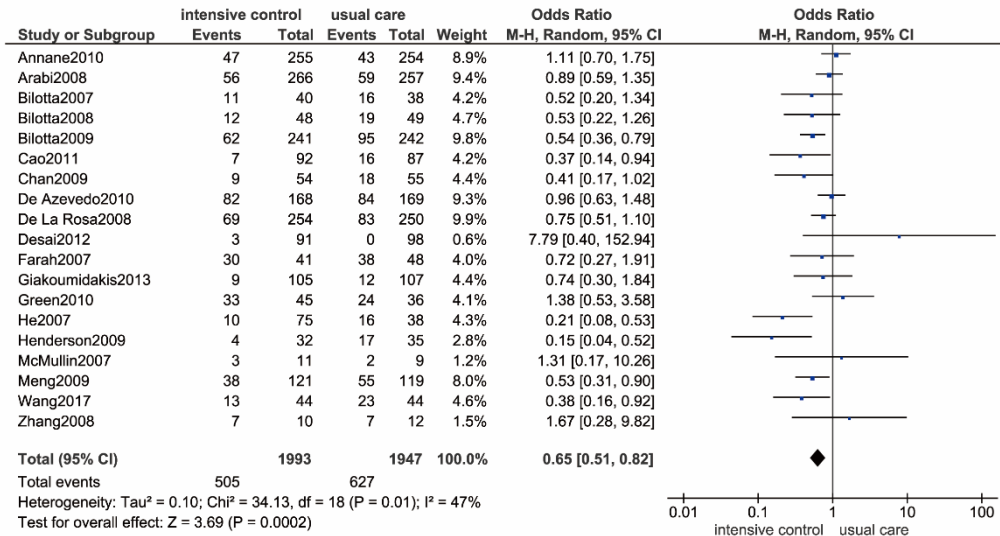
| Study or Subgroup | intensive control Events | intensive control Total | usual care Events | usual care Total | Weight | Odds Ratio M-H, Random, 95% CI |
|---|---|---|---|---|---|---|
| Annane2010 | 47 | 255 | 43 | 254 | 8.9% | 1.11 [0.70, 1.75] |
| Arabi2008 | 56 | 266 | 59 | 257 | 9.4% | 0.89 [0.59, 1.35] |
| Bilotta2007 | 11 | 40 | 16 | 38 | 4.2% | 0.52 [0.20, 1.34] |
| Bilotta2008 | 12 | 48 | 19 | 49 | 4.7% | 0.53 [0.22, 1.26] |
| Bilotta2009 | 62 | 241 | 95 | 242 | 9.8% | 0.54 [0.36, 0.79] |
| Cao2011 | 7 | 92 | 16 | 87 | 4.2% | 0.37 [0.14, 0.94] |
| Chan2009 | 9 | 54 | 18 | 55 | 4.4% | 0.41 [0.17, 1.02] |
| De Azevedo2010 | 82 | 168 | 84 | 169 | 9.3% | 0.96 [0.63, 1.48] |
| De La Rosa2008 | 69 | 254 | 83 | 250 | 9.9% | 0.75 [0.51, 1.10] |
| Desai2012 | 3 | 91 | 0 | 98 | 0.6% | 7.79 [0.40, 152.94] |
| Farah2007 | 30 | 41 | 38 | 48 | 4.0% | 0.72 [0.27, 1.91] |
| Giakoumidakis2013 | 9 | 105 | 12 | 107 | 4.4% | 0.74 [0.30, 1.84] |
| Green2010 | 33 | 45 | 24 | 36 | 4.1% | 1.38 [0.53, 3.58] |
| He2007 | 10 | 75 | 16 | 38 | 4.3% | 0.21 [0.08, 0.53] |
| Henderson2009 | 4 | 32 | 17 | 35 | 2.8% | 0.15 [0.04, 0.52] |
| McMullin2007 | 3 | 11 | 2 | 9 | 1.2% | 1.31 [0.17, 10.26] |
| Meng2009 | 38 | 121 | 55 | 119 | 8.0% | 0.53 [0.31, 0.90] |
| Wang2017 | 13 | 44 | 23 | 44 | 4.6% | 0.38 [0.16, 0.92] |
| Zhang2008 | 7 | 10 | 7 | 12 | 1.5% | 1.67 [0.28, 9.82] |
| **Total (95% CI)** | | **1993** | | **1947** | **100.0%** | **0.65 [0.51, 0.82]** |
| Total events | 505 | | 627 | | | |

Heterogeneity: Tau² = 0.10; Chi² = 34.13, df = 18 (P = 0.01); I² = 47%
Test for overall effect: Z = 3.69 (P = 0.0002)

Odds Ratio
M-H, Random, 95% CI
0.01 0.1 1 10 100
intensive control usual care